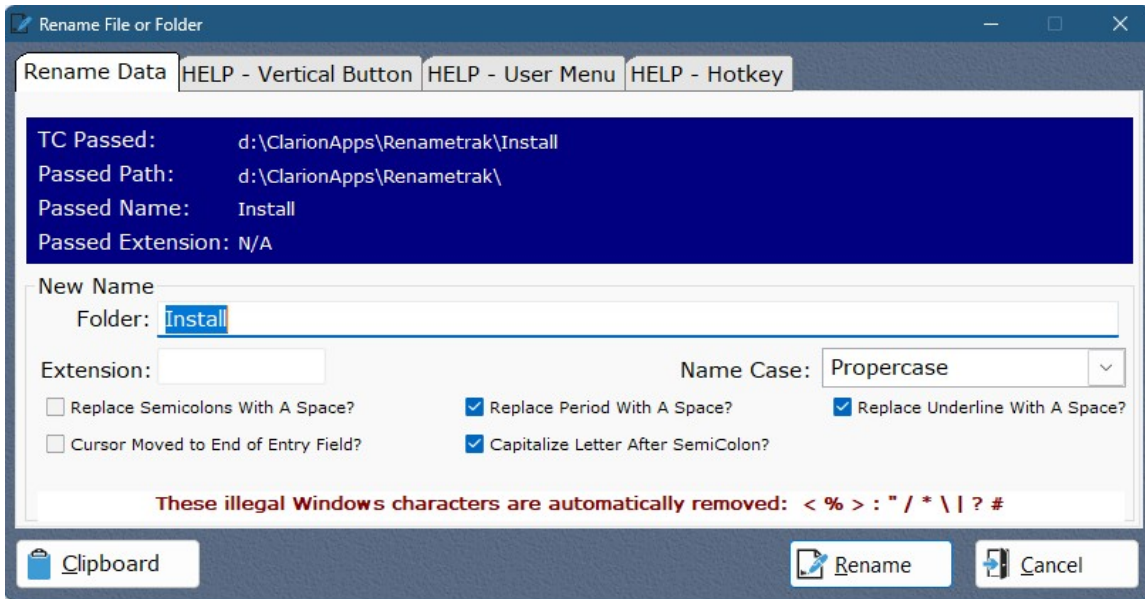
Rename File or Folder

Rename Data | HELP - Vertical Button | HELP - User Menu | HELP - Hotkey

TC Passed: d:\ClarionApps\Renametrak\Install
Passed Path: d:\ClarionApps\Renametrak\
Passed Name: Install
Passed Extension: N/A

New Name
Folder: Install
Extension:
Name Case: Propercase

Replace Semicolons With A Space?
Replace Period With A Space?
Replace Underline With A Space?
Cursor Moved to End of Entry Field?
Capitalize Letter After SemiColon?

These illegal Windows characters are automatically removed: < % > : " / * \ | ? #

Clipboard
Rename
Cancel